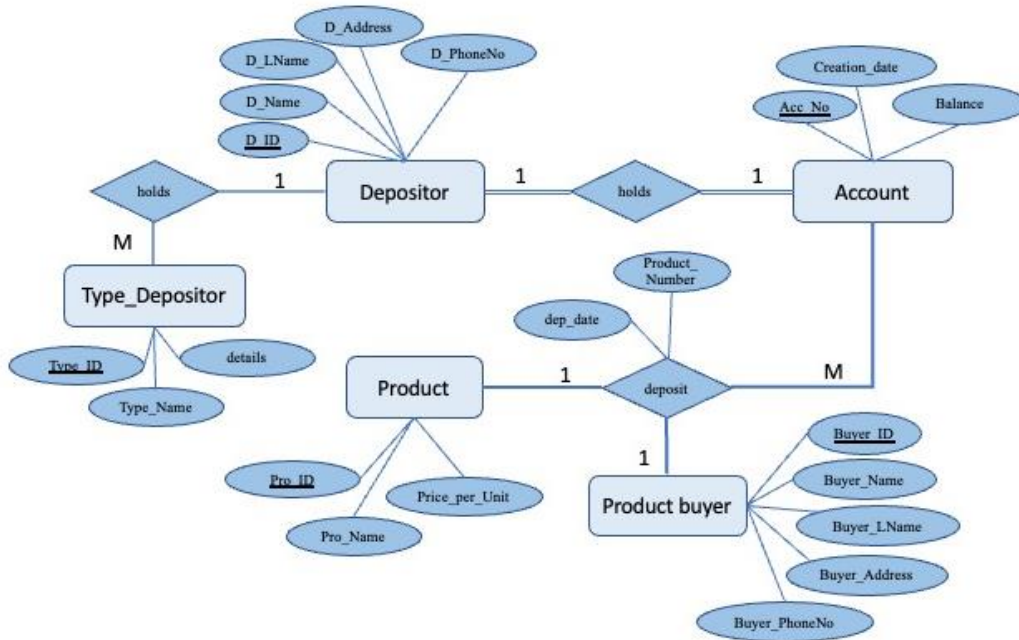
D_Address
D_LName
D_PhoneNo
D_Name
D_ID
Creation_date
Acc_No
Balance
holds
1
Depositor
1
holds
1
Account
M
Type_Depositor
Product_ Number
dep_date
Type_ID
details
Type_Name
Product
1
deposit
M
1
Buyer_ID
Buyer_Name
Pro_ID
Price_per_Unit
Product buyer
Buyer_LName
Pro_Name
Buyer_Address
Buyer_PhoneNo